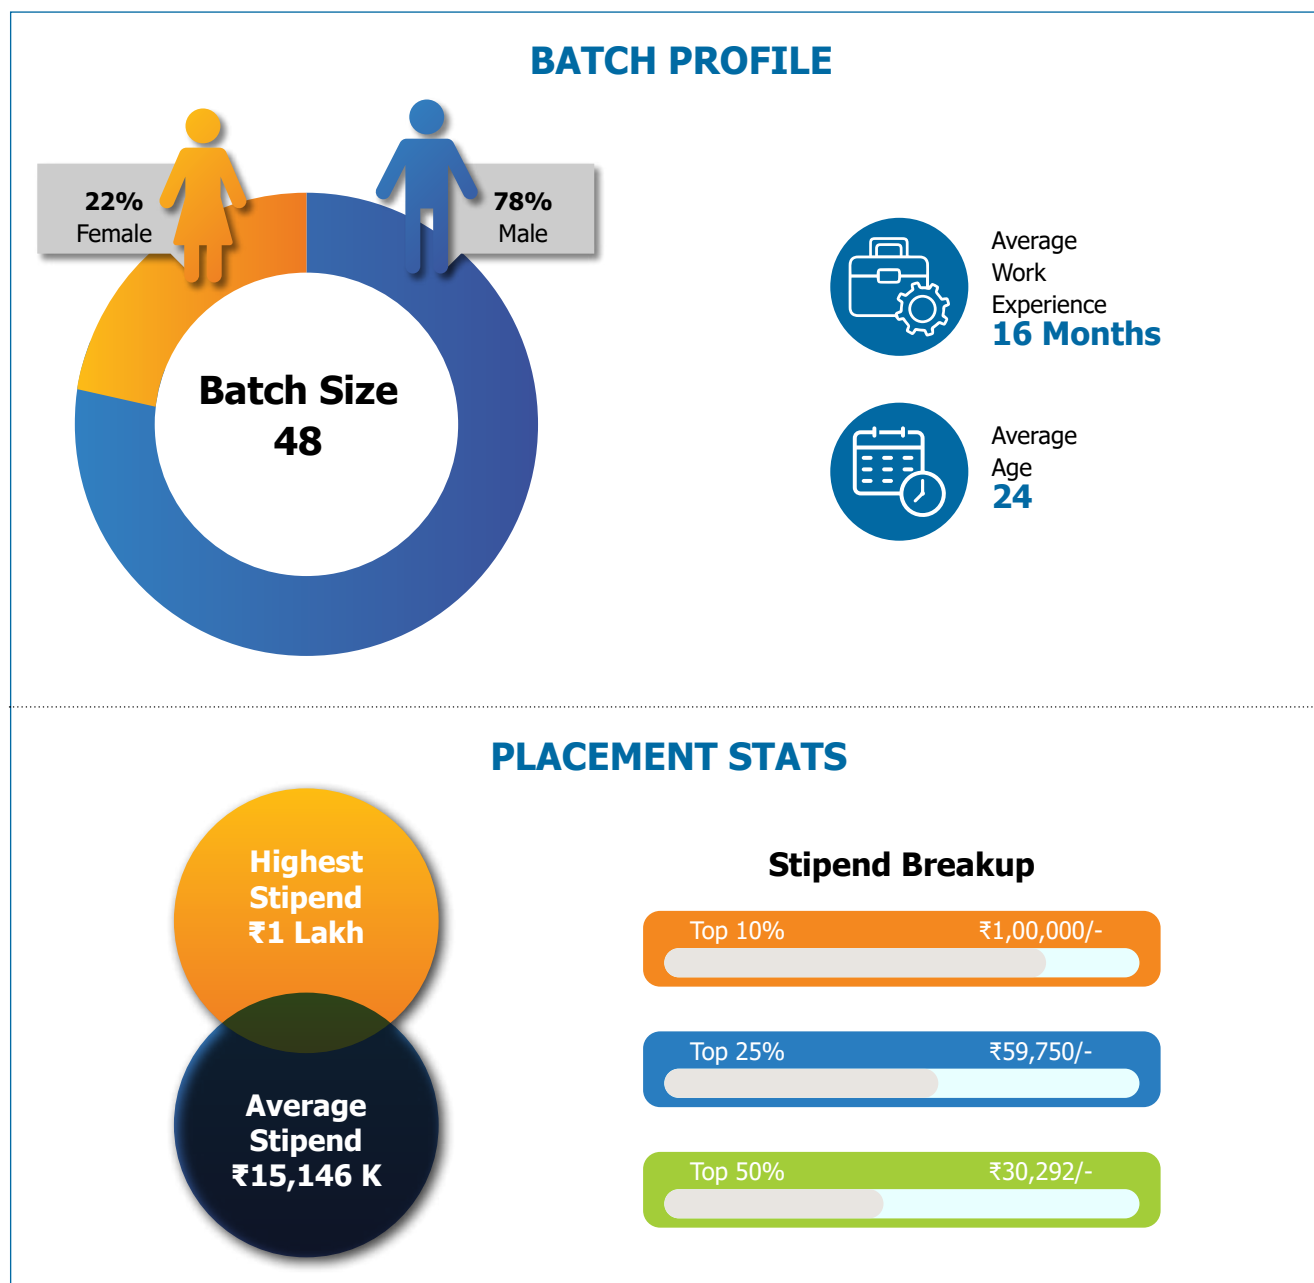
BATCH PROFILE

22%
Female

78%
Male

Batch Size
48

Average Work Experience
16 Months

Average Age
24

PLACEMENT STATS

Highest Stipend
₹1 Lakh

Average Stipend
₹15,146 K

Stipend Breakup

Top 10% ₹1,00,000/-

Top 25% ₹59,750/-

Top 50% ₹30,292/-